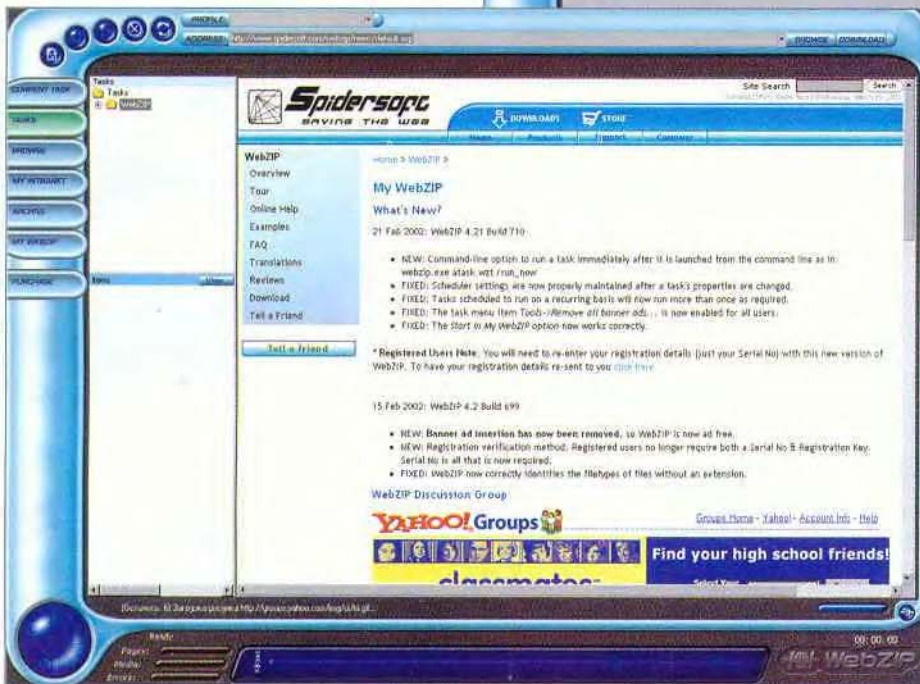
PROFILE
ADDRESS http://www.spidersoft.com/webzip/news/default.asp
BROWSE DOWNLOAD

CURRENT TASK
TASKS
BROWSE
MY INTRANET
ARCHIVE
MY WEBZIP
PURCHASE

Tasks
Tasks
WebZIP

Site Search
Search

Spidersoft
SAVING THE WEB

DOWNLOADS
STORE
Home Products Support Company

WebZIP
Overview
Tour
Online Help
Examples
FAQ
Translations
Reviews
Download
Tell a Friend

Tell a Friend

Home > WebZIP >

My WebZIP

What's New?

21 Feb 2002: WebZIP 4.21 Build 710

- NEW: Command-line option to run a task immediately after it is launched from the command line as in: webzip.exe atask.wzt /run_now
- FIXED: Scheduler settings are now properly maintained after a task's properties are changed.
- FIXED: Tasks scheduled to run on a recurring basis will now run more than once as required.
- FIXED: The task menu item Tools->Remove all banner ads... is now enabled for all users.
- FIXED: The Start in My WebZIP option now works correctly.

* Registered Users Note: You will need to re-enter your registration details (just your Serial No) with this new version of WebZIP. To have your registration details re-sent to you click here

15 Feb 2002: WebZIP 4.2 Build 699

- NEW: Banner ad insertion has now been removed, so WebZIP is now ad free.
- NEW: Registration verification method. Registered users no longer require both a Serial No & Registration Key. Serial No is all that is now required.
- FIXED: WebZIP now correctly identifies the filetypes of files without an extension.

WebZIP Discussion Group

YAHOO! Groups

Groups Home - Yahoo! - Account Info - Help

Find your high school friends!

classmates

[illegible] http://groups.yahoo.com/img/ui/hi.gif

Ready
Pages:
Media:
Errors:

00:00:00

WebZIP